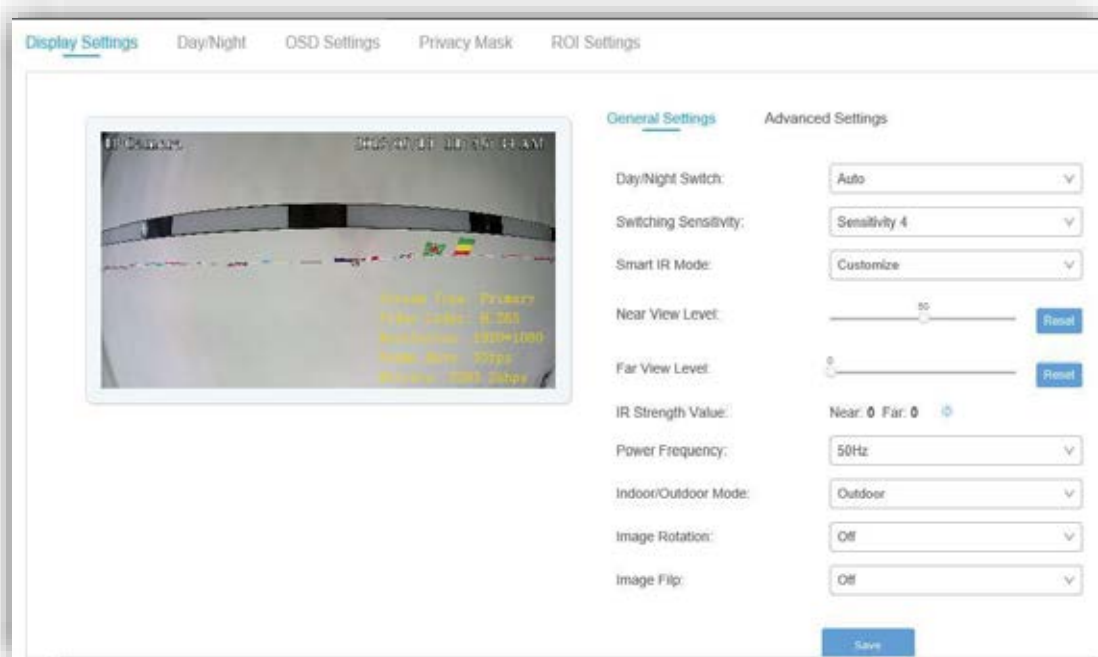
Display Settings Day/Night OSD Settings Privacy Mask ROI Settings

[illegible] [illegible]

Stream Type: Primary
Video Codec: H.265
Resolution: 1920*1080
Frame Rate: 25fps
Bitrate: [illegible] Kbps

General Settings Advanced Settings

Day/Night Switch: Auto

Switching Sensitivity: Sensitivity 4

Smart IR Mode: Customize

Near View Level: 50 Reset

Far View Level: 0 Reset

IR Strength Value: Near: 0 Far: 0

Power Frequency: 50Hz

Indoor/Outdoor Mode: Outdoor

Image Rotation: Off

Image Filp: Off

Save